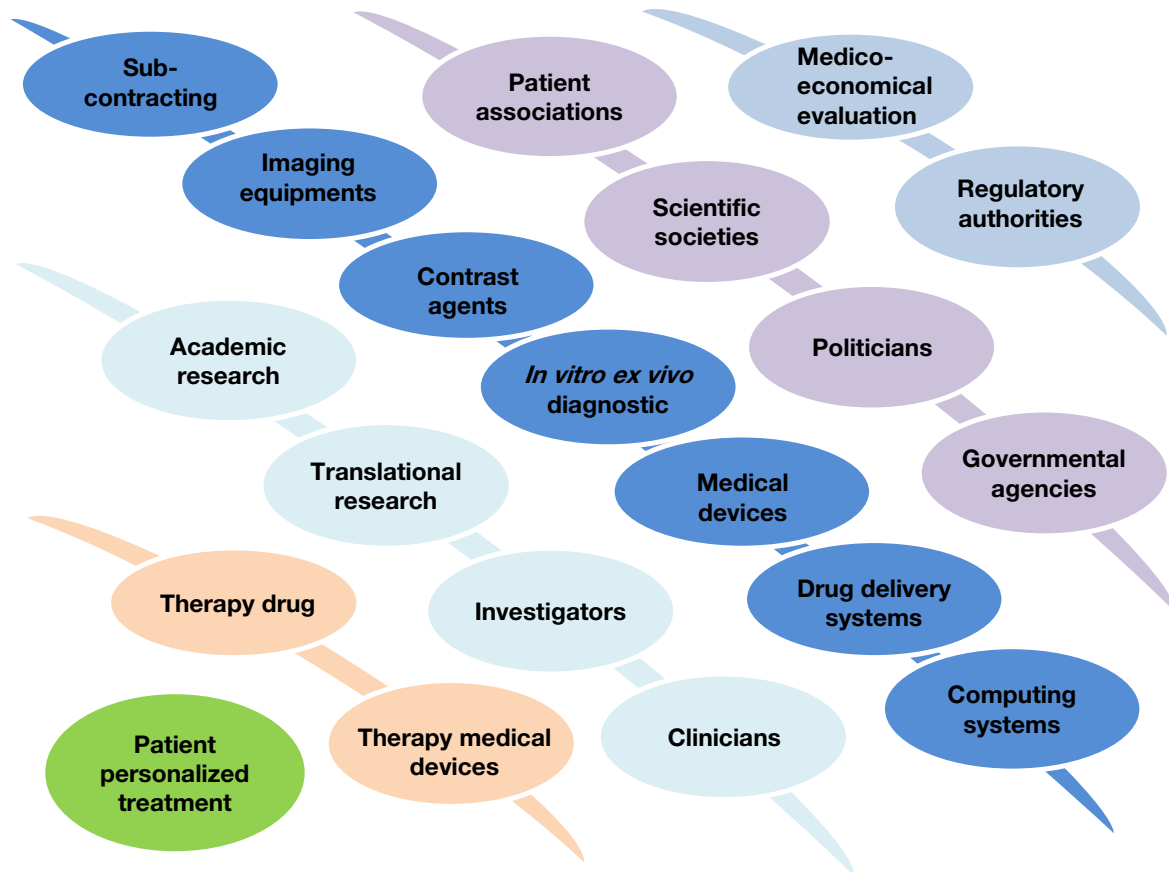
Sub-contracting

Imaging equipments

Contrast agents

*In vitro ex vivo* diagnostic

Medical devices

Drug delivery systems

Computing systems

Patient associations

Scientific societies

Politicians

Governmental agencies

Medico-economical evaluation

Regulatory authorities

Academic research

Translational research

Investigators

Clinicians

Therapy drug

Therapy medical devices

Patient personalized treatment